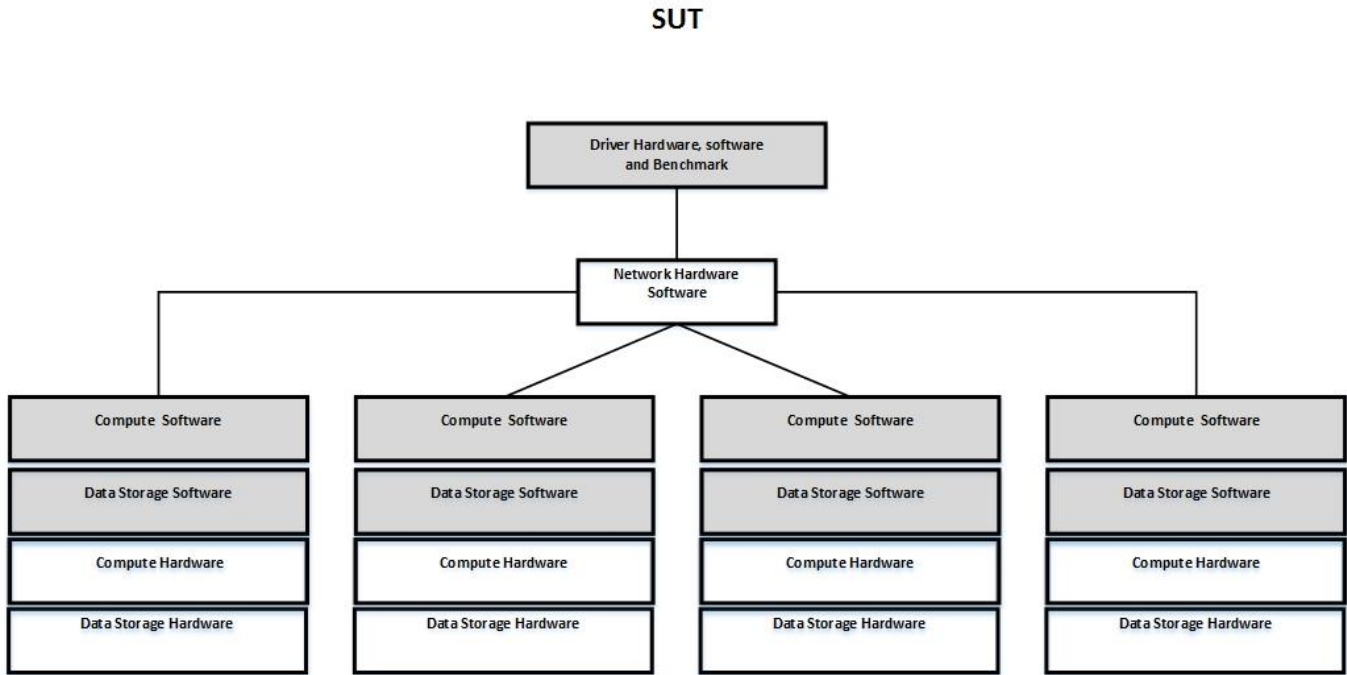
SUT

Driver Hardware, software and Benchmark

Network Hardware Software

Compute Software

Data Storage Software

Compute Hardware

Data Storage Hardware

Compute Software

Data Storage Software

Compute Hardware

Data Storage Hardware

Compute Software

Data Storage Software

Compute Hardware

Data Storage Hardware

Compute Software

Data Storage Software

Compute Hardware

Data Storage Hardware